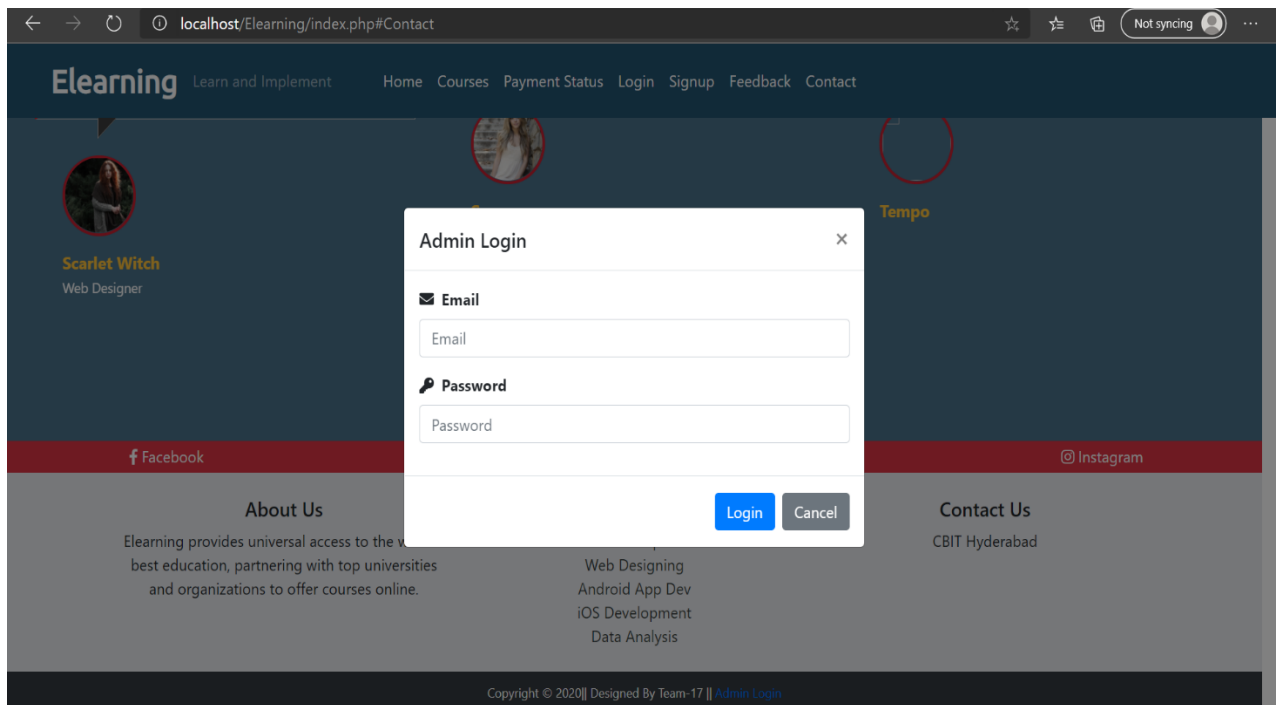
localhost/Elearning/index.php#Contact

Not syncing

Elearning Learn and Implement Home Courses Payment Status Login Signup Feedback Contact

Scarlet Witch
Web Designer

Tempo

Admin Login ×

Email
Email

Password
Password

Login Cancel

Facebook

Instagram

About Us
Elearning provides universal access to the w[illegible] best education, partnering with top universities and organizations to offer courses online.

Web Designing
Android App Dev
iOS Development
Data Analysis

Contact Us
CBIT Hyderabad

Copyright © 2020|| Designed By Team-17 || Admin Login